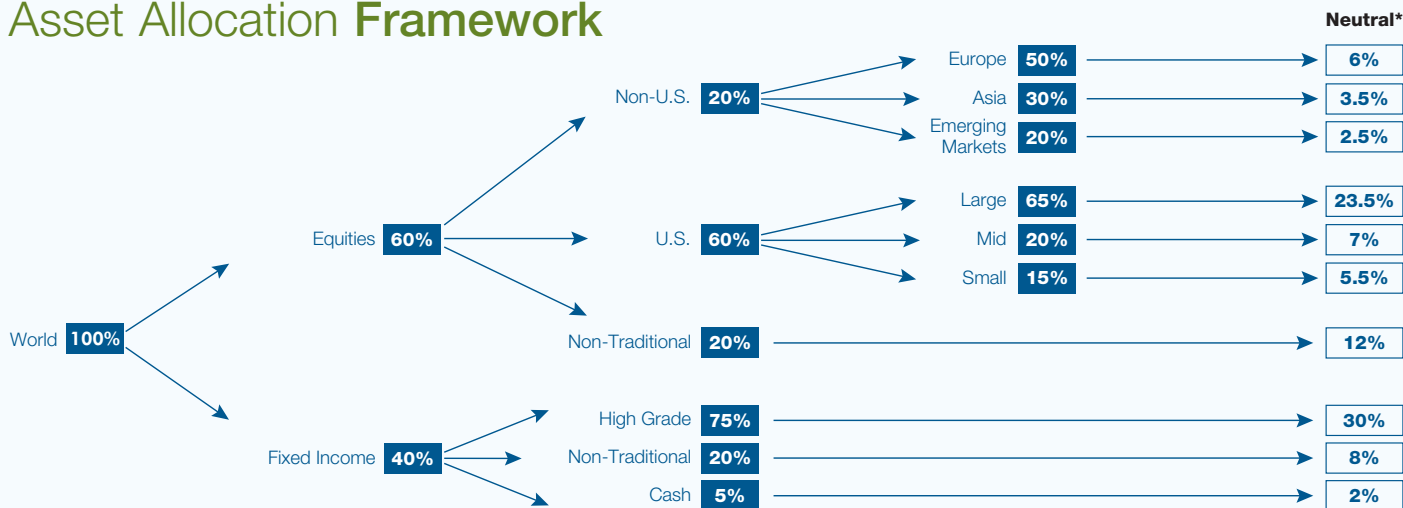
Asset Allocation **Framework**

Neutral*

Europe 50% 6%

Non-U.S. 20%

Asia 30% 3.5%

Emerging Markets 20% 2.5%

Large 65% 23.5%

Equities 60%

U.S. 60%

Mid 20% 7%

Small 15% 5.5%

World 100%

Non-Traditional 20% 12%

High Grade 75% 30%

Fixed Income 40%

Non-Traditional 20% 8%

Cash 5% 2%